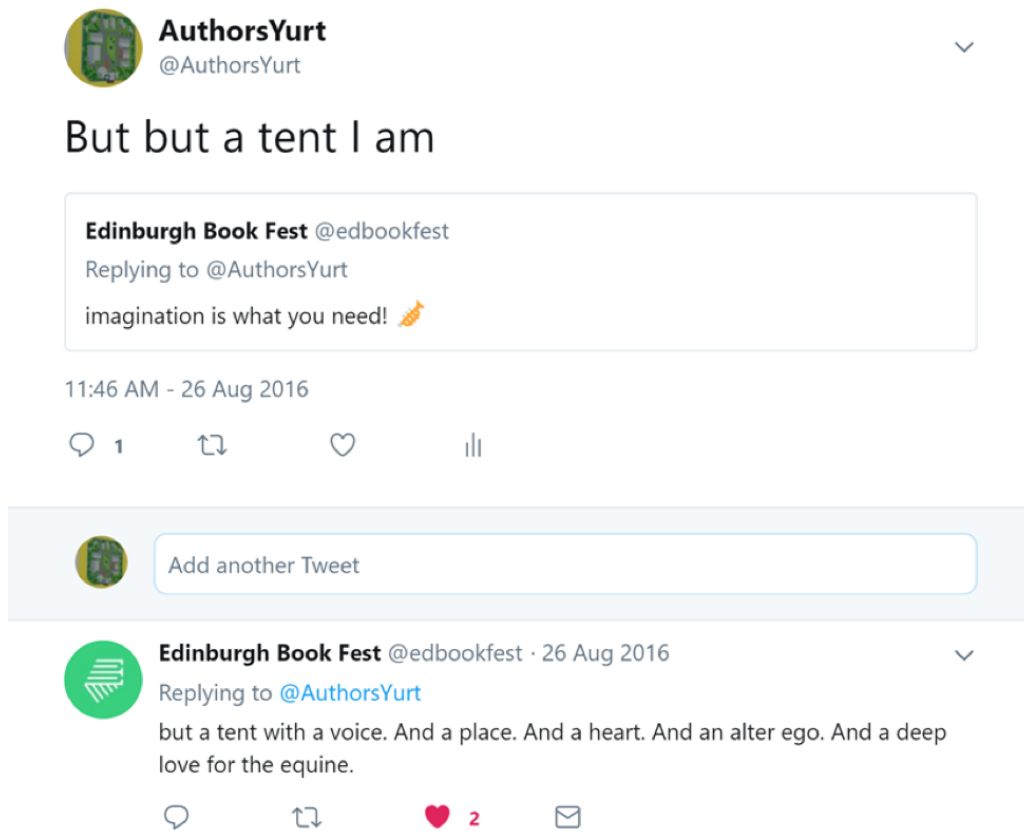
AuthorsYurt
@AuthorsYurt

But but a tent I am

Edinburgh Book Fest @edbookfest
Replying to @AuthorsYurt
imagination is what you need!

11:46 AM - 26 Aug 2016

1

Add another Tweet

Edinburgh Book Fest @edbookfest · 26 Aug 2016
Replying to @AuthorsYurt
but a tent with a voice. And a place. And a heart. And an alter ego. And a deep love for the equine.

2